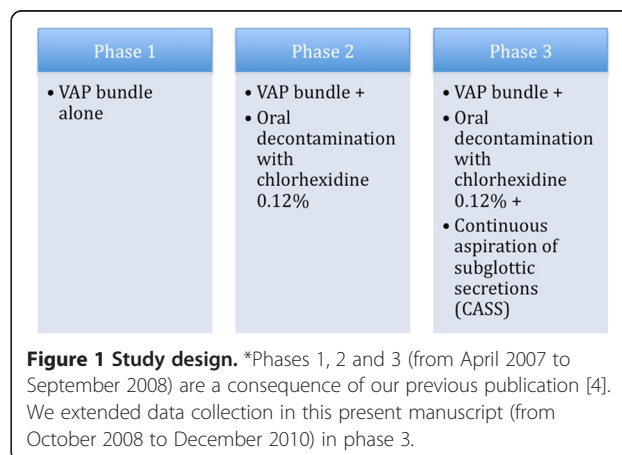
Phase 1

• VAP bundle alone

Phase 2

• VAP bundle +
• Oral decontamination with chlorhexidine 0.12%

Phase 3

• VAP bundle +
• Oral decontamination with chlorhexidine 0.12% +
• Continuous aspiration of subglottic secretions (CASS)

**Figure 1 Study design.** *Phases 1, 2 and 3 (from April 2007 to September 2008) are a consequence of our previous publication [4]. We extended data collection in this present manuscript (from October 2008 to December 2010) in phase 3.